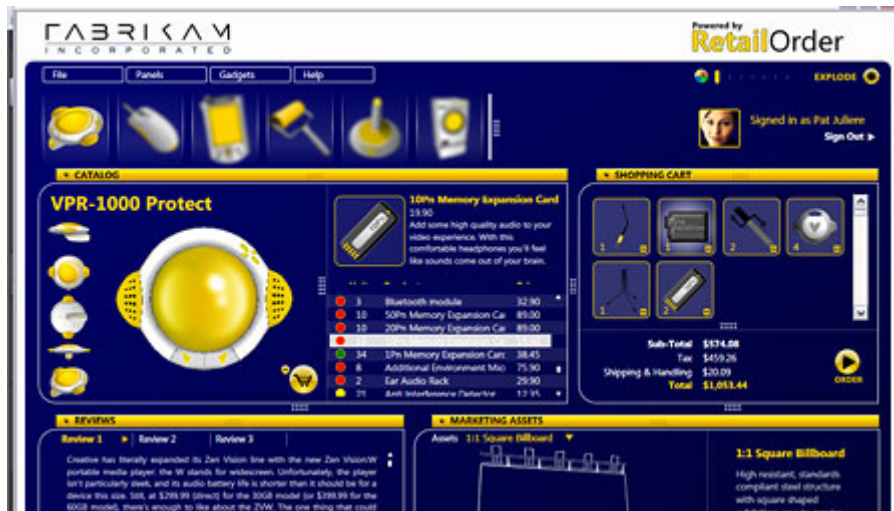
FABRIKAM
INCORPORATED

Powered by
RetailOrder

File
Panels
Gadgets
Help

EXPLODE

Signed in as Pat Julliere
Sign Out

CATALOG

VPR-1000 Protect

10Pk Memory Expansion Card
19.90
Add some high quality audio to your video experience. With this comfortable headphones you'll feel like sounds come out of your brain.

| | | | |
|---|---|---|---|
| | 3 | Bluetooth module | 32.90 |
| | 10 | 50Pk Memory Expansion Ca | 89.00 |
| | 10 | 20Pk Memory Expansion Ca | 89.00 |
| | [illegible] | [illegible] | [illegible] |
| | 34 | 1Pk Memory Expansion Car | 38.45 |
| | 4 | Additional Environment Mic | 75.90 |
| | 8 | Ear Audio Rack | 29.90 |
| | 21 | Anti Interference Detector | 12.35 |

SHOPPING CART

1
1
2
4
1
2

Sub-Total $574.08
Tax $459.26
Shipping & Handling $20.09
Total $1,053.44

ORDER

REVIEWS

Review 1
Review 2
Review 3

Creative has literally expanded its Zen Vision line with the new Zen Vision:W portable media player: the W stands for widescreen. Unfortunately, the player isn't particularly sleek, and its audio battery life is shorter than it should be for a device this size. Still, at $299.99 (direct) for the 30GB model (or $399.99 for the 60GB model), there's enough to like about the ZVW. The one thing that could

MARKETING ASSETS

Assets 1:1 Square Billboard

1:1 Square Billboard

High resistant, standards compliant steel structure with square shaped